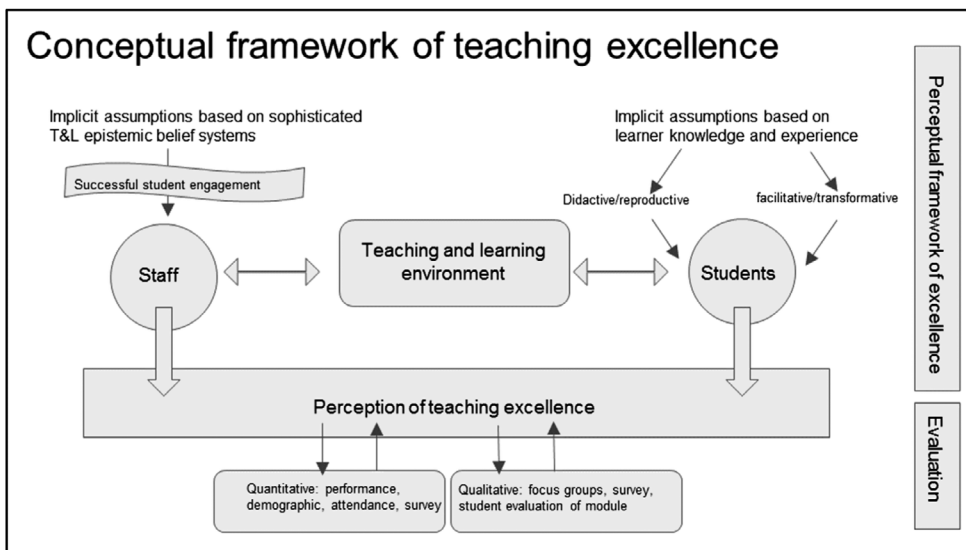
Conceptual framework of teaching excellence

Perceptual framework of excellence

Implicit assumptions based on sophisticated T&L epistemic belief systems

Successful student engagement

Implicit assumptions based on learner knowledge and experience

Didactive/reproductive

facilitative/transformative

Staff

Teaching and learning environment

Students

Perception of teaching excellence

Evaluation

Quantitative: performance, demographic, attendance, survey

Qualitative: focus groups, survey, student evaluation of module